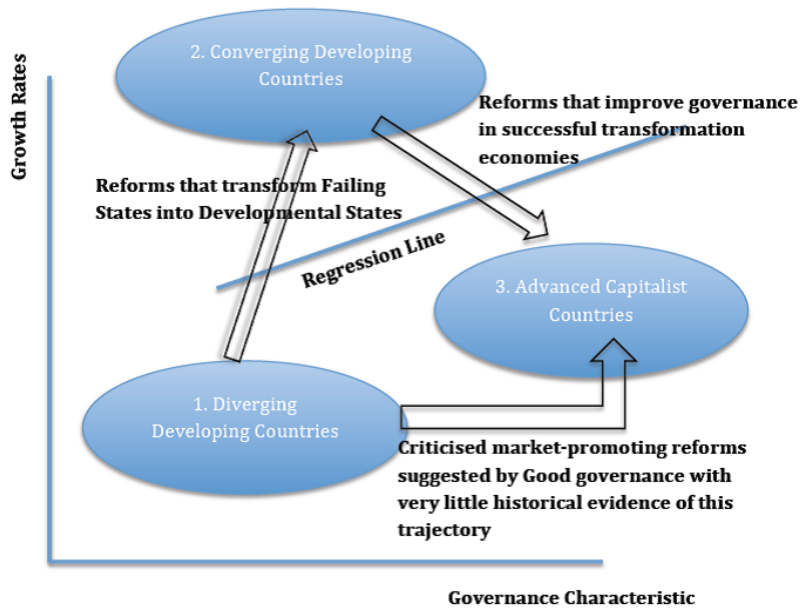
Growth Rates

2. Converging Developing Countries

Reforms that improve governance in successful transformation economies

Reforms that transform Failing States into Developmental States

Regression Line

3. Advanced Capitalist Countries

1. Diverging Developing Countries

Criticised market-promoting reforms suggested by Good governance with very little historical evidence of this trajectory

Governance Characteristic